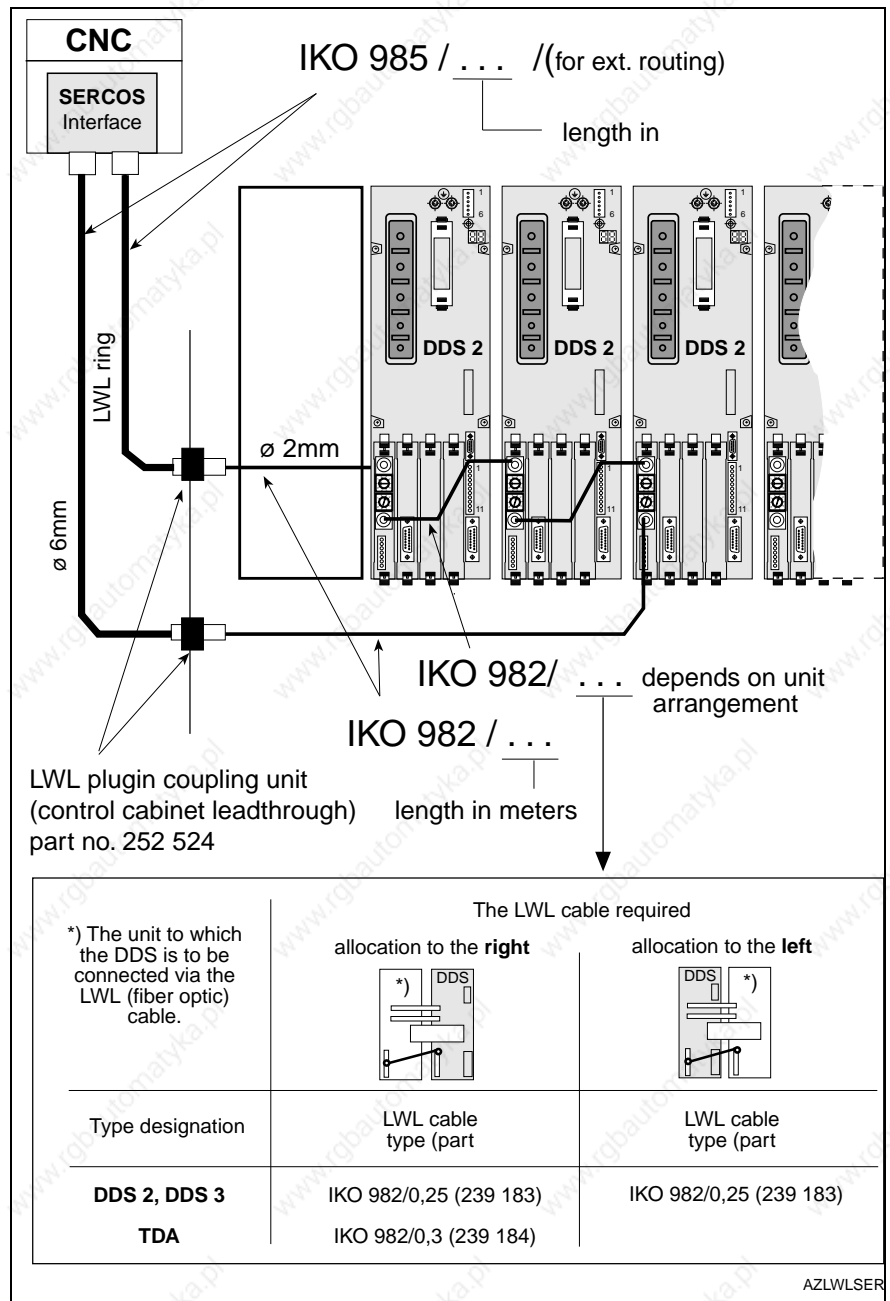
CNC

SERCOS Interface

IKO 985 / . . . /(for ext. routing)

length in

1
6

DDS 2

DDS 2

DDS 2

LWL ring

ø 2mm

ø 6mm

1
11

IKO 982/ . . . depends on unit arrangement

IKO 982 / . . .

length in meters

LWL plugin coupling unit (control cabinet leadthrough) part no. 252 524

| *) The unit to which the DDS is to be connected via the LWL (fiber optic) cable. | The LWL cable required<br>allocation to the **right**<br>*) DDS | allocation to the **left**<br>DDS *) |
|---|---|---|
| Type designation | LWL cable type (part | LWL cable type (part |
| **DDS 2, DDS 3** | IKO 982/0,25 (239 183) | IKO 982/0,25 (239 183) |
| **TDA** | IKO 982/0,3 (239 184) | |

AZLWLSER